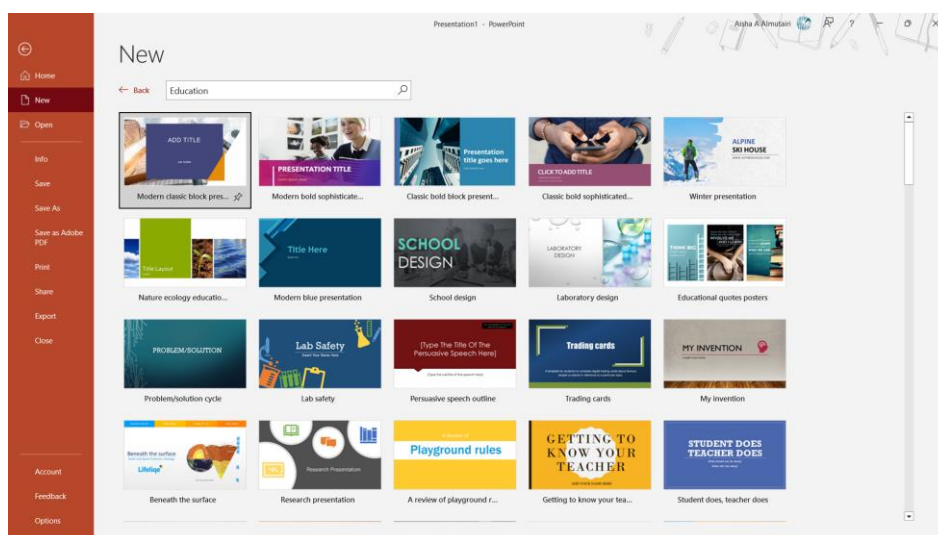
Presentation1 - PowerPoint

Aisha A Almutairi

Home
New
Open
Info
Save
Save As
Save as Adobe PDF
Print
Share
Export
Close
Account
Feedback
Options

New

← Back

Education

ADD TITLE
Modern classic block pres...

PRESENTATION TITLE
Modern bold sophisticate...

Presentation title goes here
Classic bold block present...

CLICK TO ADD TITLE
Classic bold sophisticated...

ALPINE SKI HOUSE
Winter presentation

Title Layout
Nature ecology educatio...

Title Here
Modern blue presentation

SCHOOL DESIGN
School design

LABORATORY DESIGN
Laboratory design

THINK BIG
Educational quotes posters

PROBLEM/SOLUTION
Problem/solution cycle

Lab Safety
Lab safety

[Type The Title Of The Persuasive Speech Here]
Persuasive speech outline

Trading cards
Trading cards

MY INVENTION
My invention

Beneath the surface
Lifelign
Beneath the surface

Research Presentation
Research presentation

Playground rules
A review of playground r...

GETTING TO KNOW YOUR TEACHER
Getting to know your tea...

STUDENT DOES TEACHER DOES
Student does, teacher does